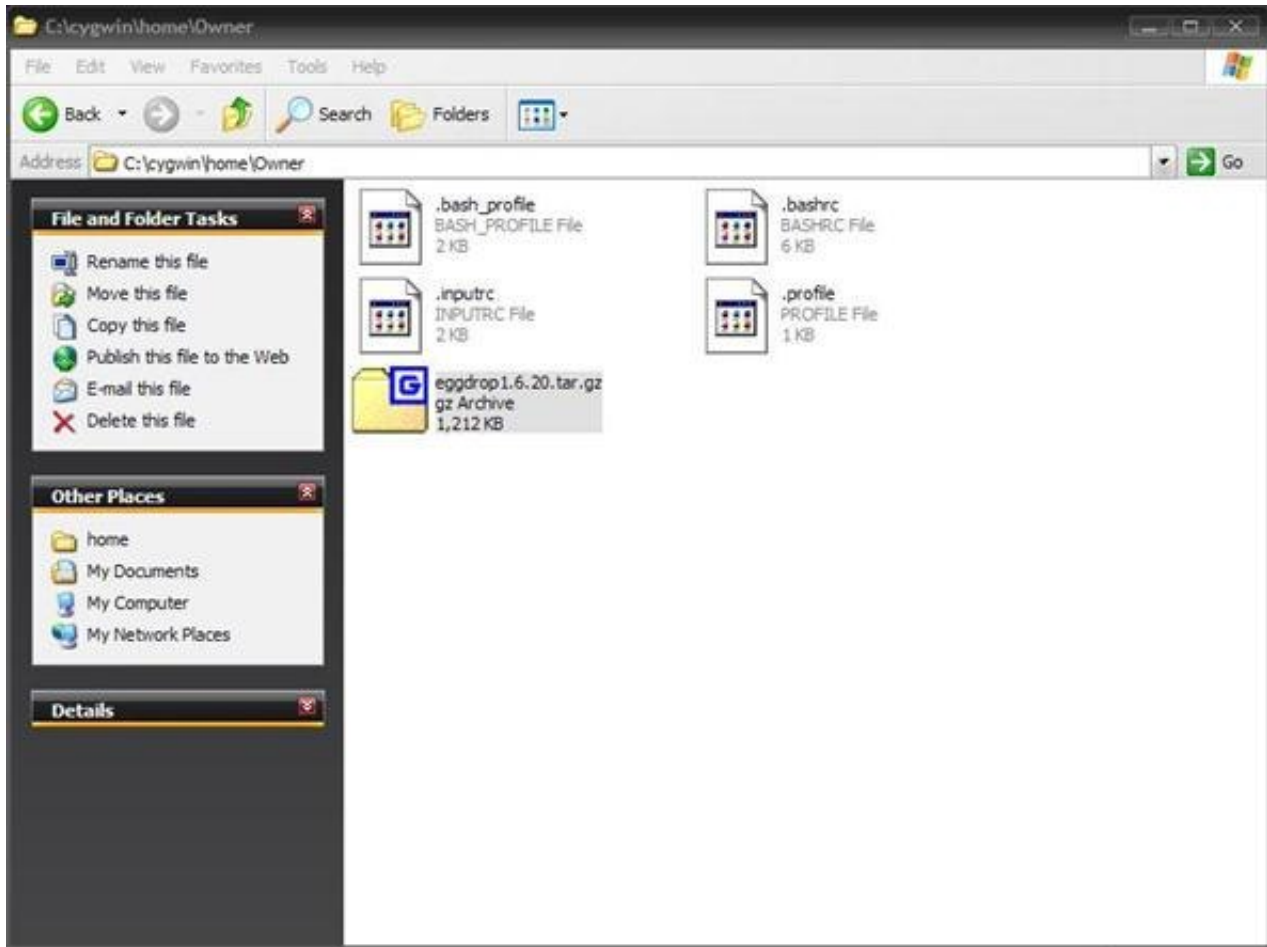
C:\cygwin\home\Owner

File Edit View Favorites Tools Help

Back Search Folders

Address C:\cygwin\home\Owner Go

File and Folder Tasks

Rename this file
Move this file
Copy this file
Publish this file to the Web
E-mail this file
Delete this file

Other Places

home
My Documents
My Computer
My Network Places

Details

.bash_profile
BASH_PROFILE File
2 KB

.bashrc
BASHRC File
6 KB

.inputrc
INPUTRC File
2 KB

.profile
PROFILE File
1 KB

eggdrop1.6.20.tar.gz
gz Archive
1,212 KB